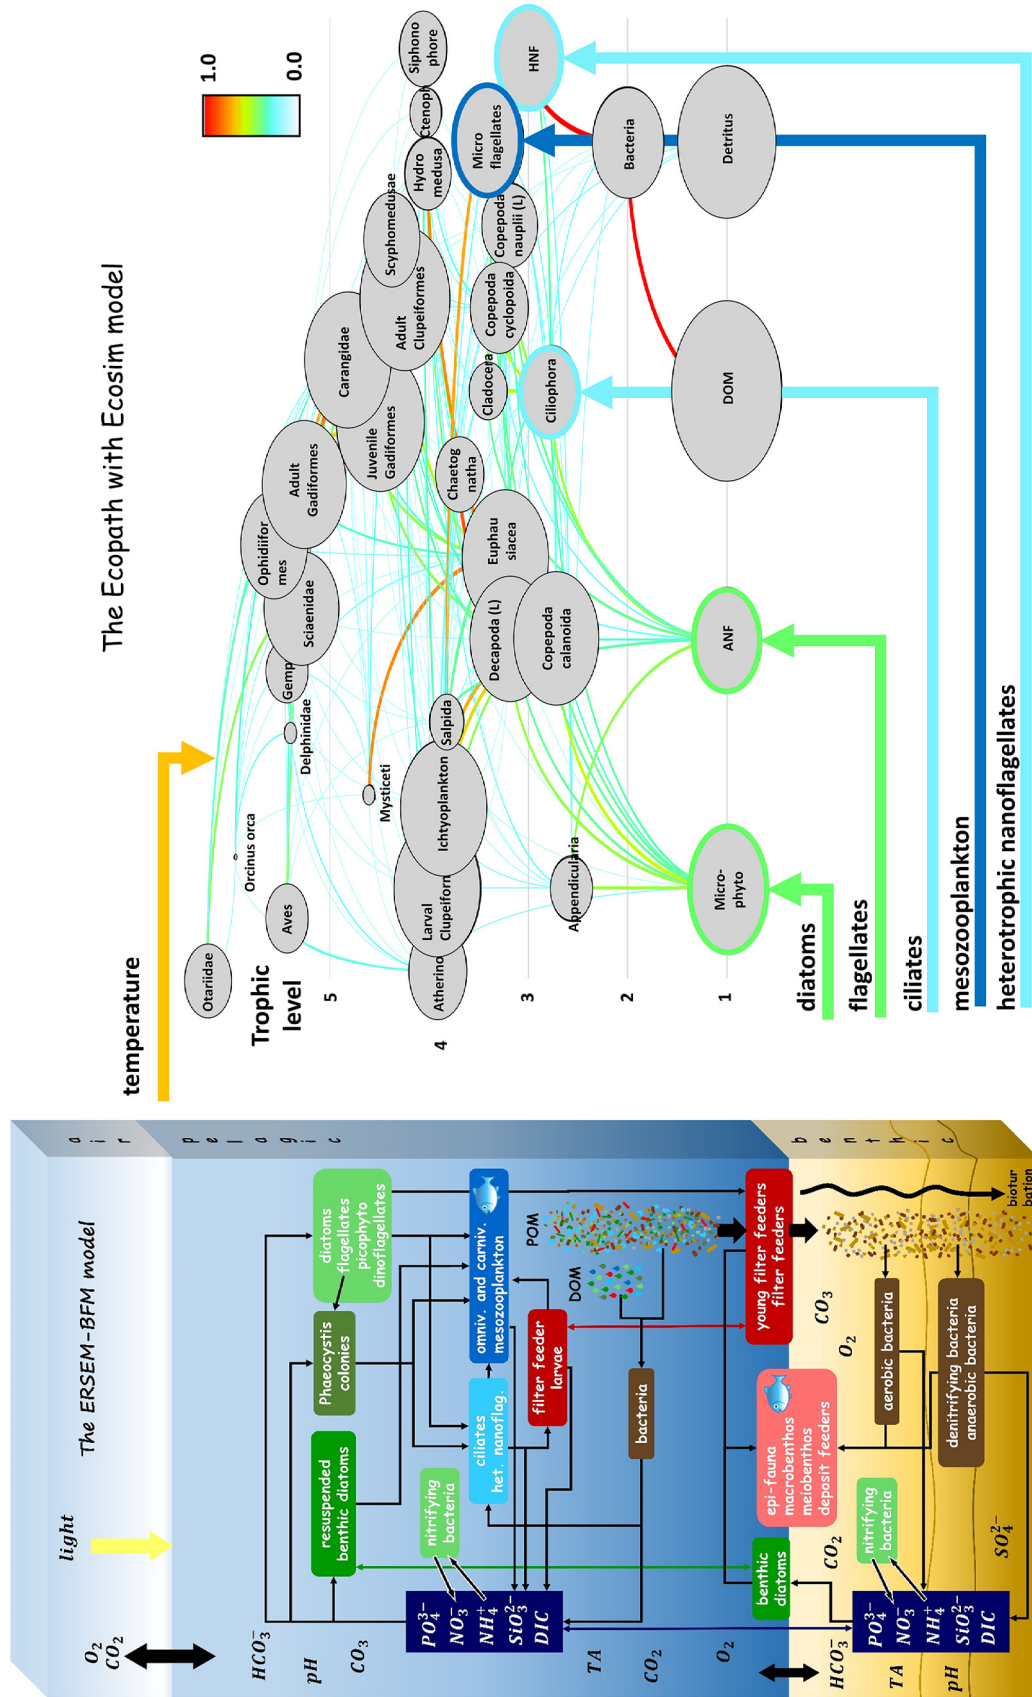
The ERSEM-BFM model

light

air

pelagic

benthic

$O_2$
$CO_2$

$HCO_3^-$

pH

$CO_3$

TA

$CO_2$

$O_2$

$HCO_3^-$

TA

pH

$PO_4^{3-}$
$NO_3^-$
$NH_4^+$
$SiO_3^{2-}$
DIC

nitrifying bacteria

resuspended benthic diatoms

Phaeocystis colonies

diatoms flagellates picophyto dinoflagellates

ciliates het. nanoflag.

filter feeder larvae

omniv. and carniv. mesozooplankton

POM

DOM

bacteria

benthic diatoms

epi-fauna macrobenthos meiobenthos deposit feeders

young filter feeders filter feeders

$CO_3$

$O_2$

$CO_2$

aerobic bacteria

denitrifying bacteria anaerobic bacteria

nitrifying bacteria

$SO_4^{2-}$

bioturbation

$PO_4^{3-}$
$NO_3^-$
$NH_4^+$
$SiO_3^{2-}$
DIC

The Ecopath with Ecosim model

temperature

Trophic level

5

4

3

2

1

1.0

0.0

Otariidae

Aves

Orcinus orca

Atherino

Larval Clupeiform

Ichtyoplankton

Mysticeti

Delphinidae

Gemp

Appendicularia

Salpida

Sciaenidae

Ophidiiformes

Adult Gadiformes

Decapoda (L)

Copepoda calanoida

Euphausiacea

Chaetognatha

Juvenile Gadiformes

Carangidae

Cladocera

Ciliophora

Adult Clupeiformes

Scyphomedusae

Copepoda cyclopoida

Copepoda nauplii (L)

Hydromedusa

Ctenoph

Micro flagellates

Siphonophore

HNF

Bacteria

Detritus

DOM

ANF

Micro-phyto

diatoms

flagellates

ciliates

mesozooplankton

heterotrophic nanoflagellates